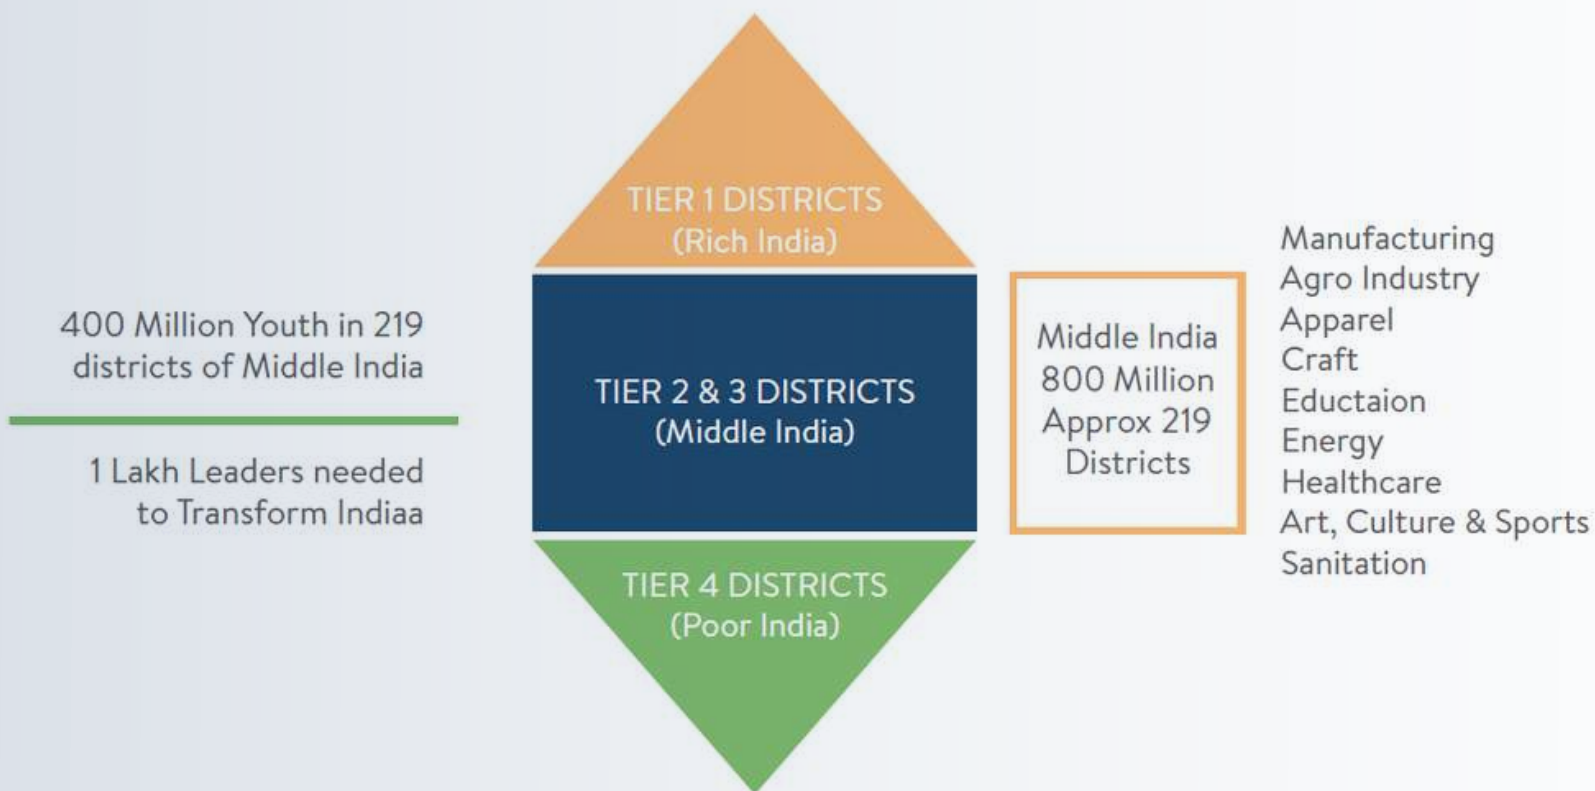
400 Million Youth in 219 districts of Middle India

1 Lakh Leaders needed to Transform Indiaa

TIER 1 DISTRICTS
(Rich India)

TIER 2 & 3 DISTRICTS
(Middle India)

TIER 4 DISTRICTS
(Poor India)

Middle India
800 Million
Approx 219
Districts

Manufacturing
Agro Industry
Apparel
Craft
Eductaion
Energy
Healthcare
Art, Culture & Sports
Sanitation